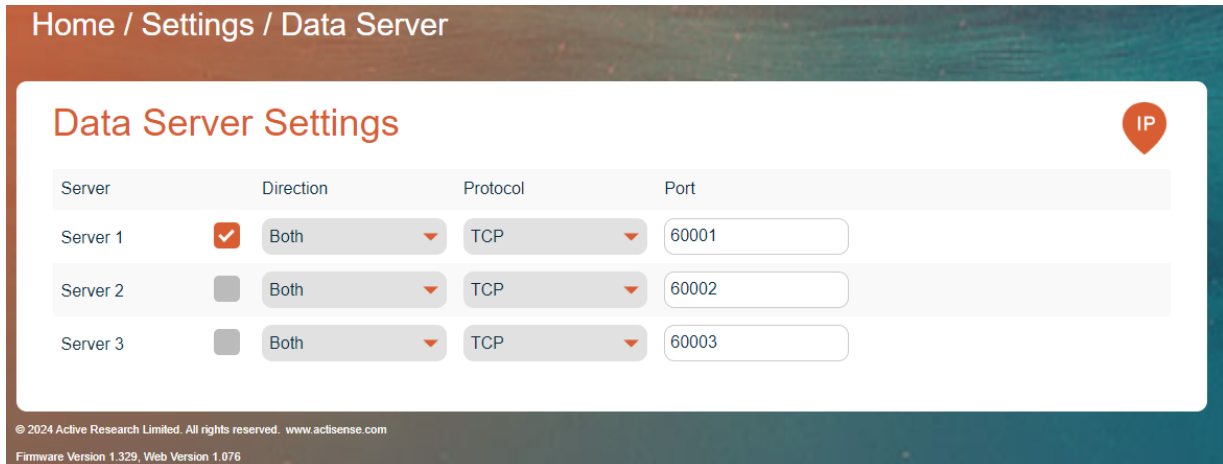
Home / Settings / Data Server

Data Server Settings

IP

| Server | | Direction | Protocol | Port |
|---|---|---|---|---|
| Server 1 | ✓ | Both | TCP | 60001 |
| Server 2 | | Both | TCP | 60002 |
| Server 3 | | Both | TCP | 60003 |

© 2024 Active Research Limited. All rights reserved. www.actisense.com

Firmware Version 1.329, Web Version 1.076